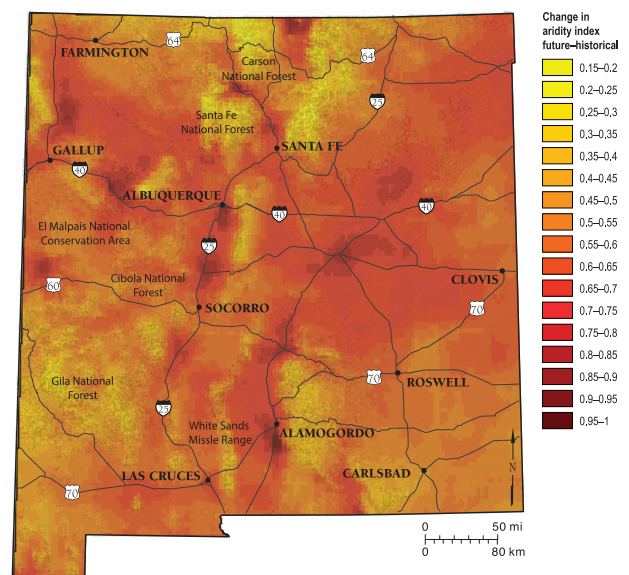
FARMINGTON
64
Carson National Forest
64
25
Santa Fe National Forest
GALLUP
SANTA FE
40
ALBUQUERQUE
40
40
El Malpais National Conservation Area
25
Cibola National Forest
CLOVIS
60
70
SOCORRO
Gila National Forest
70
ROSWELL
25
White Sands Missle Range
ALAMOGORDO
N
LAS CRUCES
CARLSBAD
70
0
50 mi
0
80 km

Change in aridity index future–historical
0.15–0.2
0.2–0.25
0.25–0.3
0.3–0.35
0.35–0.4
0.4–0.45
0.45–0.5
0.5–0.55
0.55–0.6
0.6–0.65
0.65–0.7
0.7–0.75
0.75–0.8
0.8–0.85
0.85–0.9
0.9–0.95
0.95–1